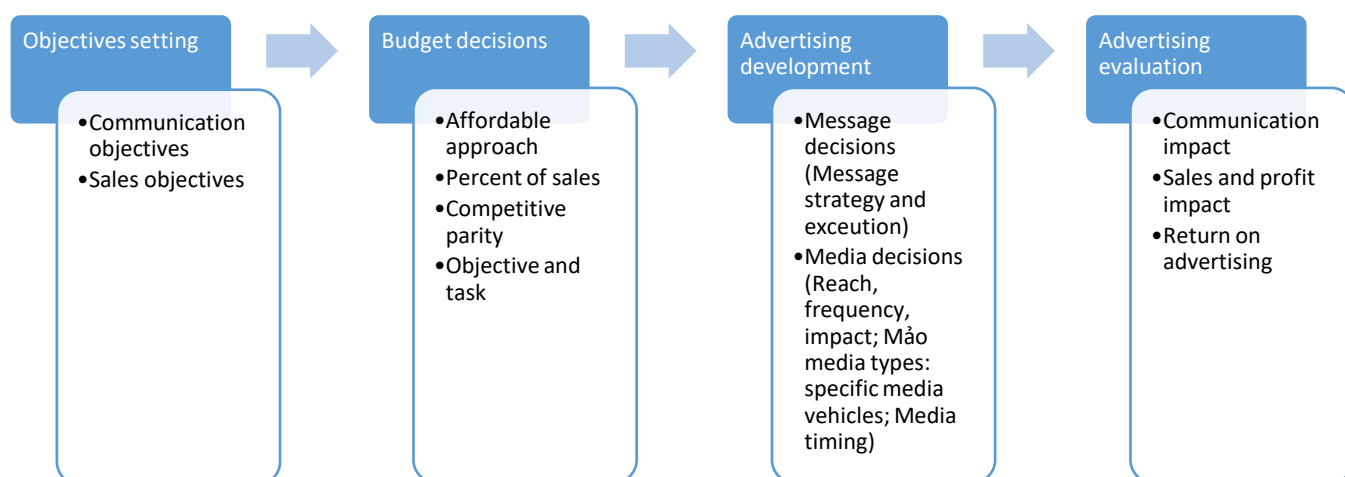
Objectives setting

•Communication objectives
•Sales objectives

Budget decisions

•Affordable approach
•Percent of sales
•Competitive parity
•Objective and task

Advertising development

•Message decisions (Message strategy and exceution)
•Media decisions (Reach, frequency, impact; Mảo media types: specific media vehicles; Media timing)

Advertising evaluation

•Communication impact
•Sales and profit impact
•Return on advertising